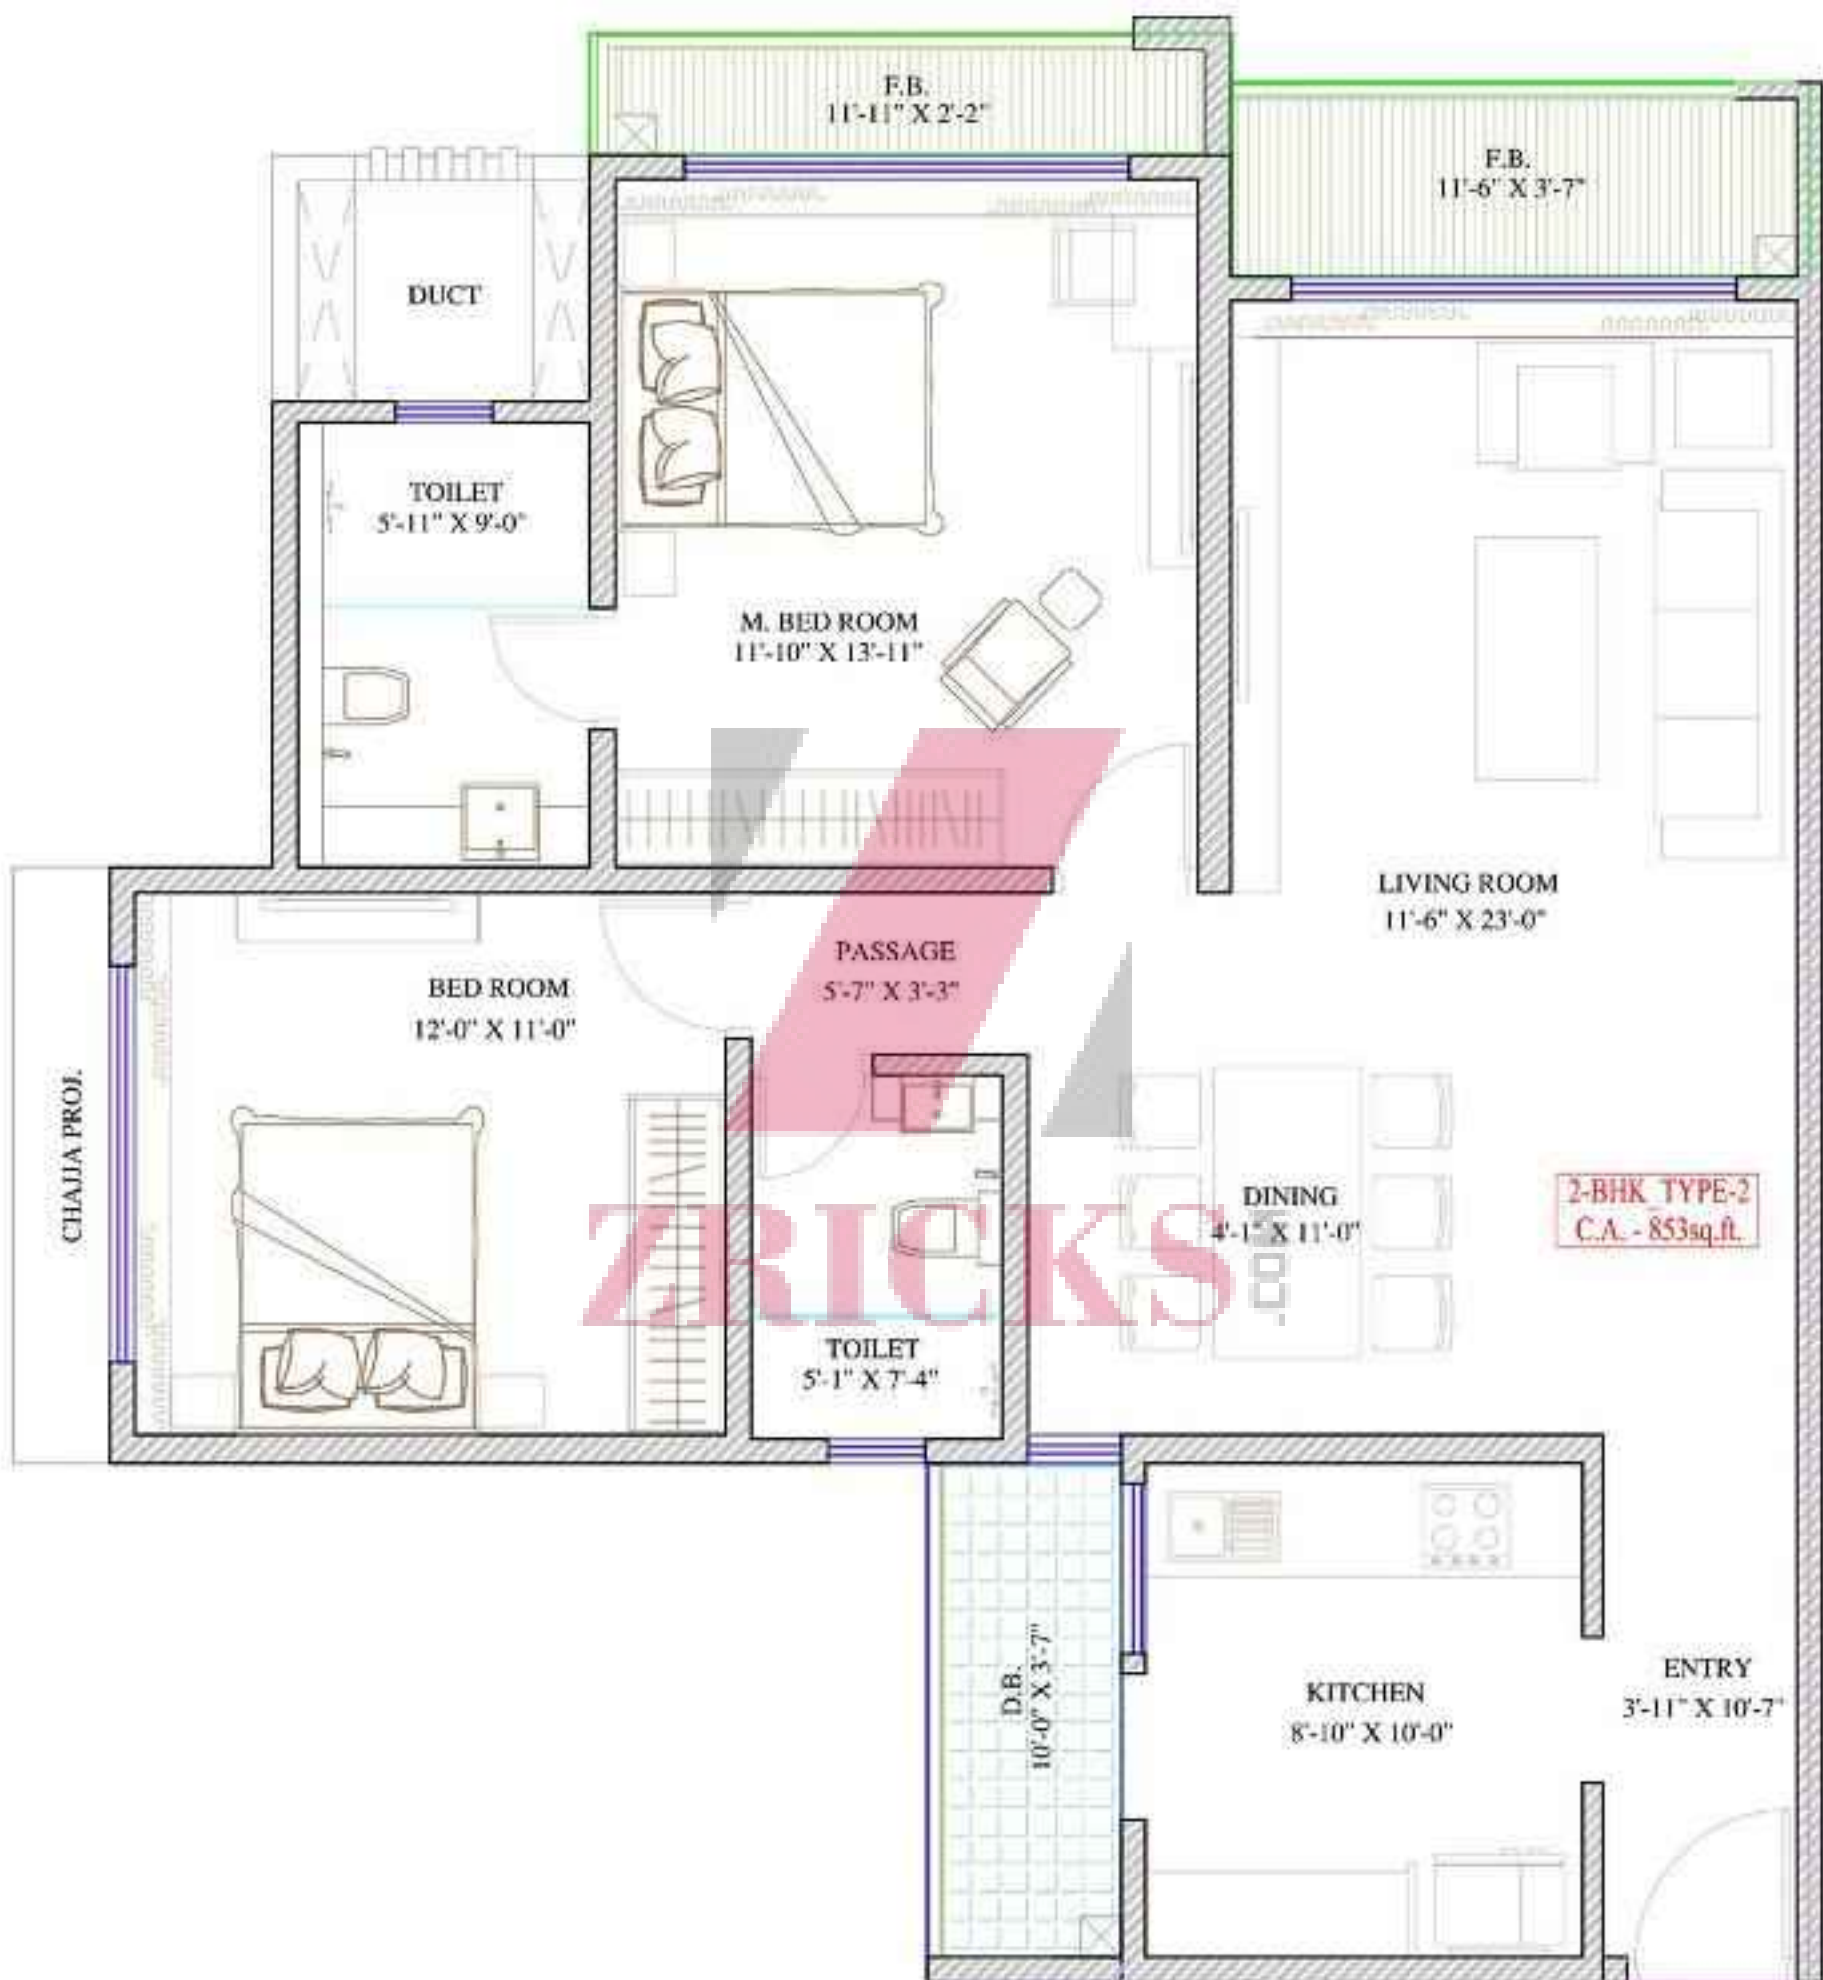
F.B.
11'-11" X 2'-2"

F.B.
11'-6" X 3'-7"

DUCT

TOILET
5'-11" X 9'-0"

M. BED ROOM
11'-10" X 13'-11"

LIVING ROOM
11'-6" X 23'-0"

PASSAGE
5'-7" X 3'-3"

BED ROOM
12'-0" X 11'-0"

CHAJJA PROJ.

DINING
4'-1" X 11'-0"

2-BHK TYPE-2
C.A. - 853sq.ft.

ZRICKS

TOILET
5'-1" X 7'-4"

D.B.
10'-0" X 3'-7"

KITCHEN
8'-10" X 10'-0"

ENTRY
3'-11" X 10'-7"